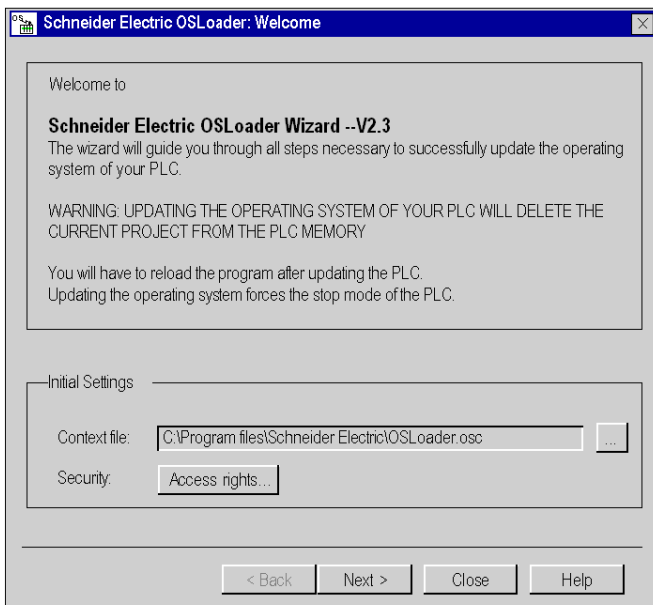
Schneider Electric OSLoader: Welcome

Welcome to

Schneider Electric OSLoader Wizard --V2.3
The wizard will guide you through all steps necessary to successfully update the operating system of your PLC.

WARNING: UPDATING THE OPERATING SYSTEM OF YOUR PLC WILL DELETE THE CURRENT PROJECT FROM THE PLC MEMORY

You will have to reload the program after updating the PLC.
Updating the operating system forces the stop mode of the PLC.

Initial Settings

Context file: C:\Program files\Schneider Electric\OSLoader.osc ...

Security: Access rights...

< Back Next > Close Help